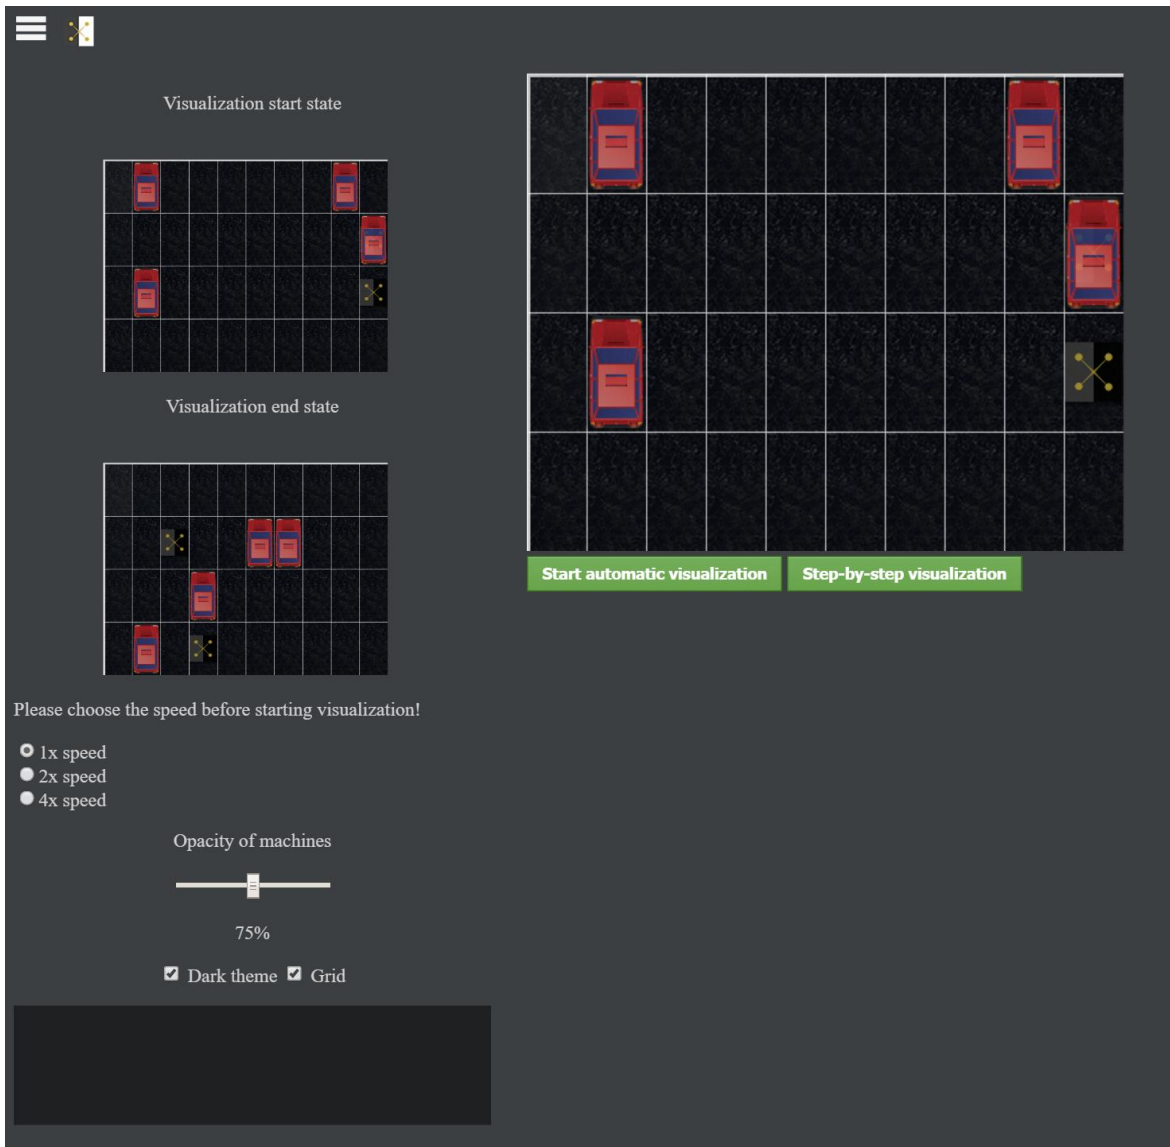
Visualization start state

Visualization end state

Please choose the speed before starting visualization!

1x speed
2x speed
4x speed

Opacity of machines

75%

Dark theme Grid

Start automatic visualization

Step-by-step visualization